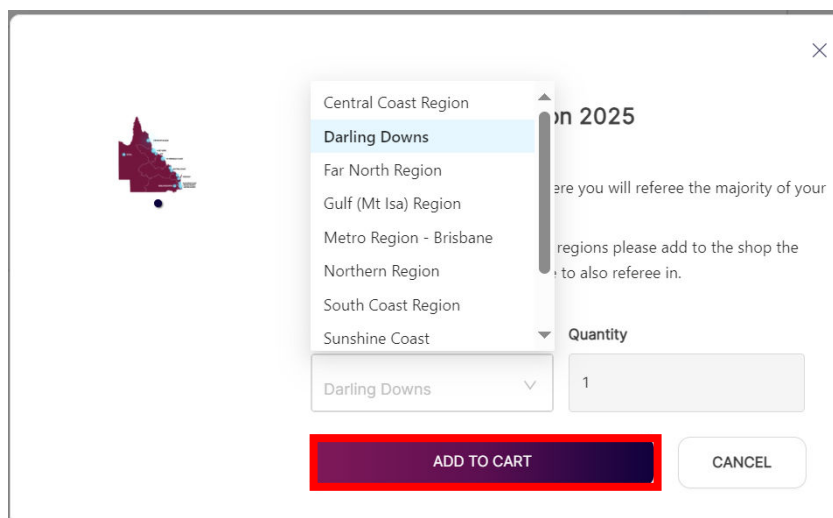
×

Central Coast Region
Darling Downs
Far North Region
Gulf (Mt Isa) Region
Metro Region - Brisbane
Northern Region
South Coast Region
Sunshine Coast

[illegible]on 2025

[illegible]ere you will referee the majority of your

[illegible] regions please add to the shop the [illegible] to also referee in.

Darling Downs

Quantity

1

ADD TO CART

CANCEL